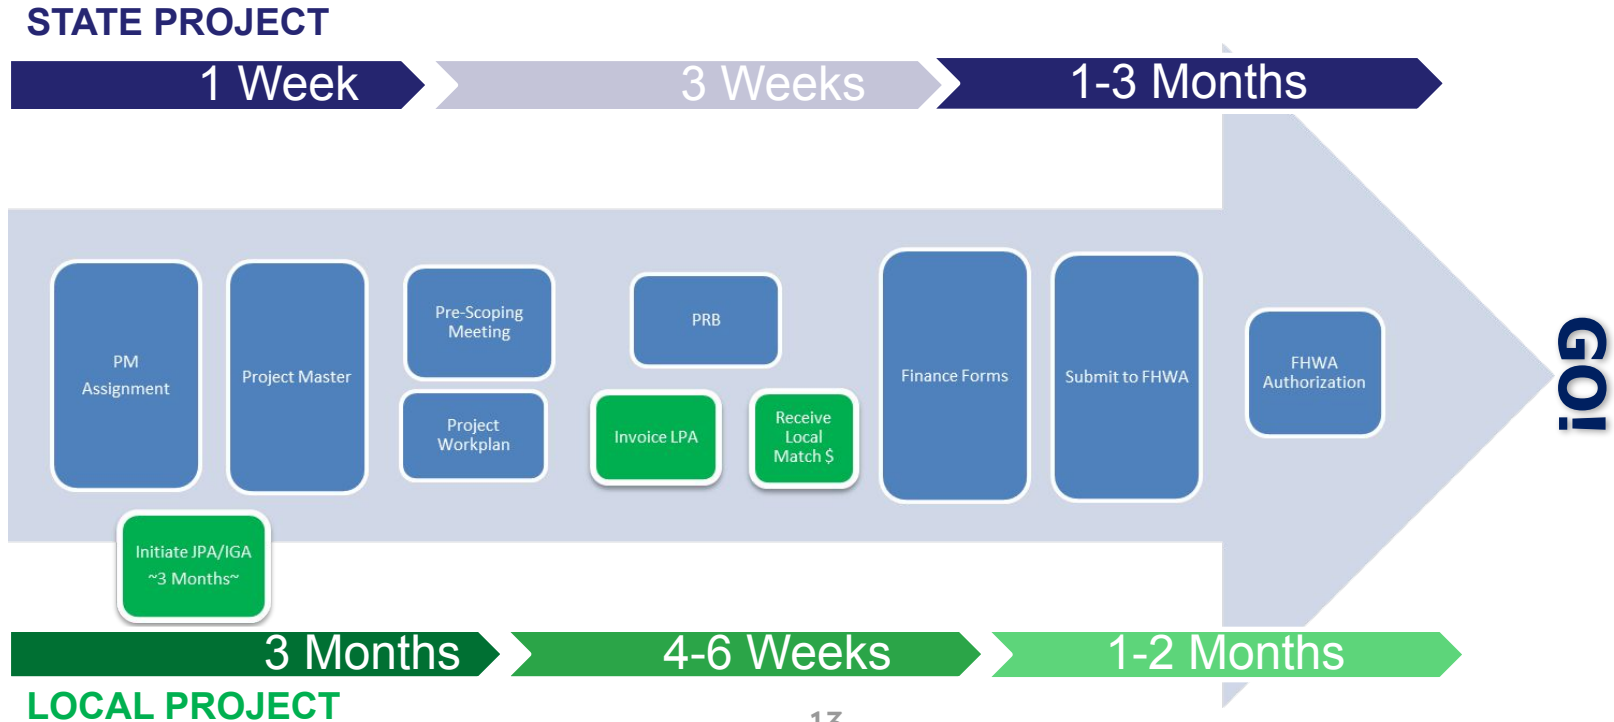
STATE PROJECT

1 Week

3 Weeks

1-3 Months

PM Assignment

Project Master

Pre-Scoping Meeting

Project Workplan

PRB

Invoice LPA

Receive Local Match $

Finance Forms

Submit to FHWA

FHWA Authorization

GO!

Initiate JPA/IGA ~3 Months~

3 Months

4-6 Weeks

1-2 Months

LOCAL PROJECT

13